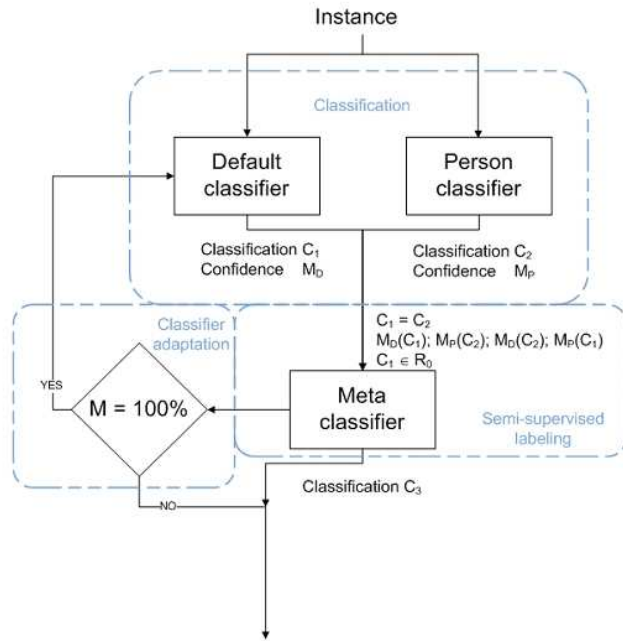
Instance

Classification

Default classifier

Person classifier

Classification $C_1$
Confidence $M_D$

Classification $C_2$
Confidence $M_P$

Classifier adaptation

$C_1 = C_2$
$M_D(C_1)$; $M_P(C_2)$; $M_D(C_2)$; $M_P(C_1)$
$C_1 \in R_0$

YES

M = 100%

Meta classifier

Semi-supervised labeling

Classification $C_3$

NO